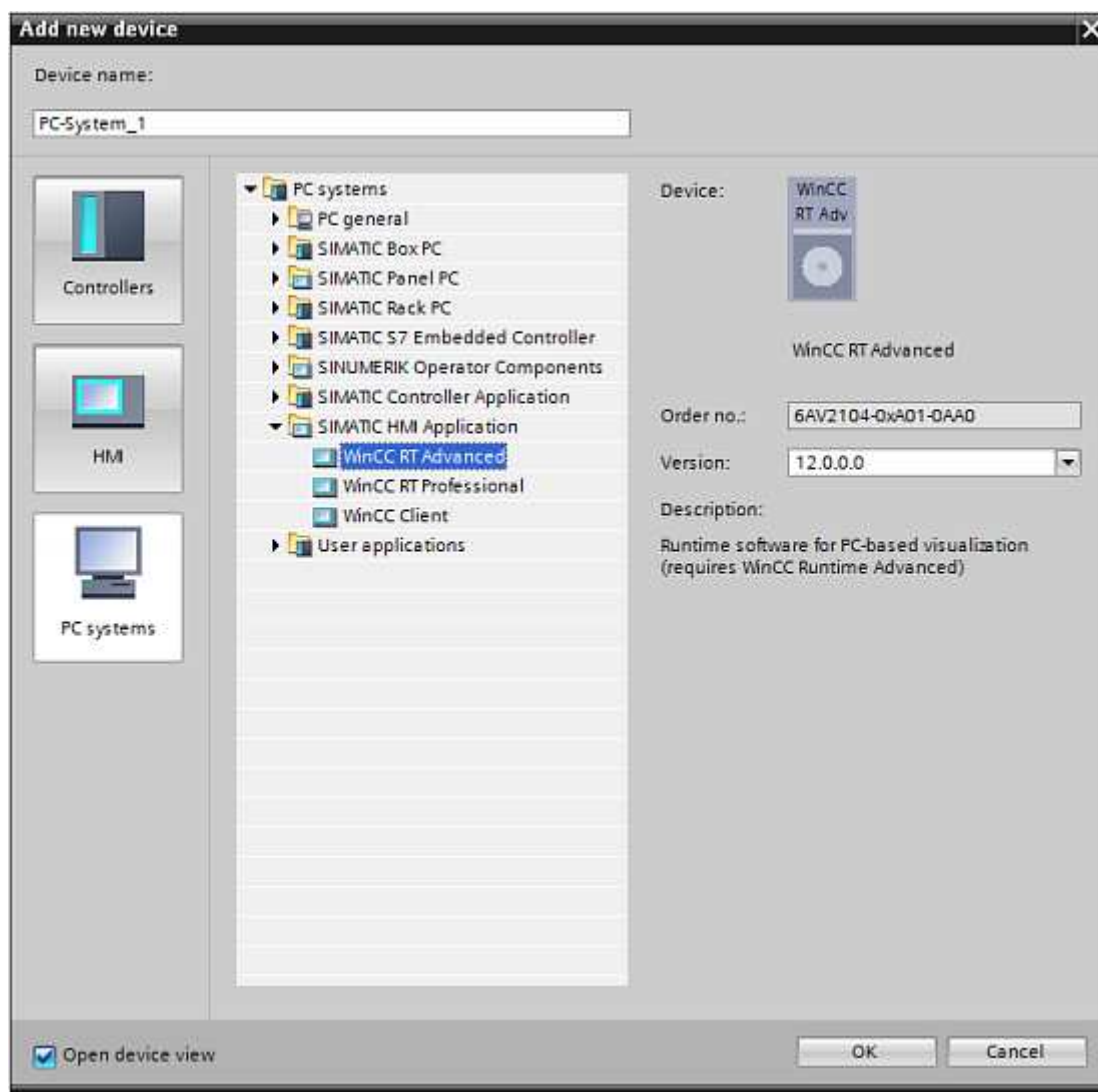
Add new device

Device name:

PC-System_1

Controllers

HMI

PC systems

PC systems
PC general
SIMATIC Box PC
SIMATIC Panel PC
SIMATIC Rack PC
SIMATIC S7 Embedded Controller
SINUMERIK Operator Components
SIMATIC Controller Application
SIMATIC HMI Application
WinCC RT Advanced
WinCC RT Professional
WinCC Client
User applications

Device:

WinCC RT Adv

WinCC RT Advanced

Order no.: 6AV2104-0xA01-0AA0

Version: 12.0.0.0

Description:

Runtime software for PC-based visualization (requires WinCC Runtime Advanced)

Open device view

OK

Cancel